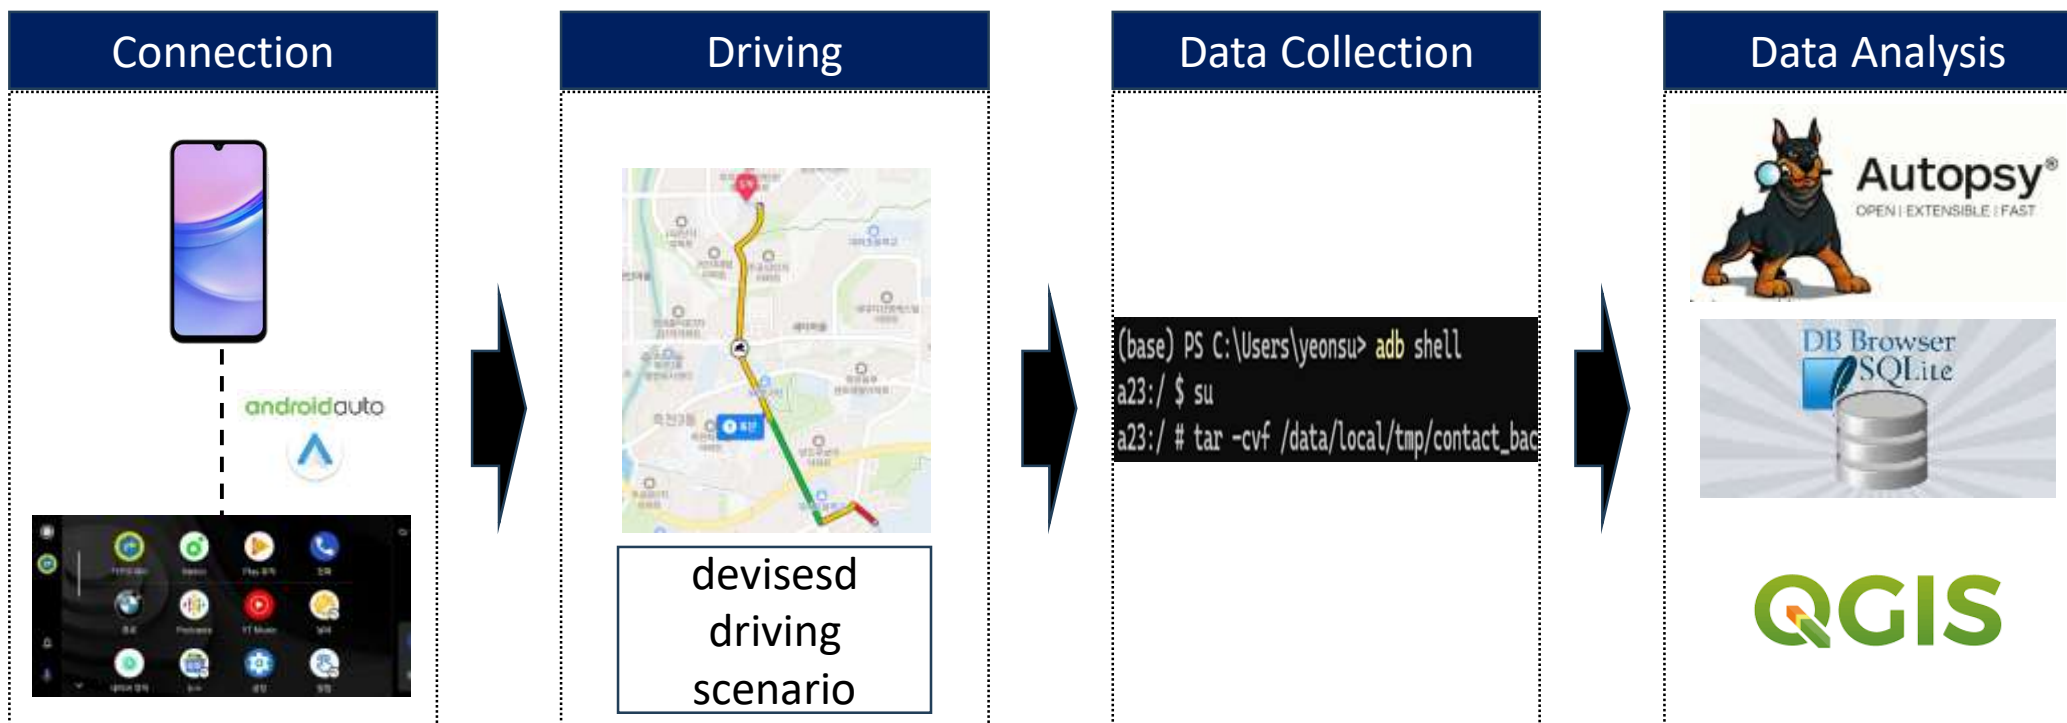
Connection

androidauto

Driving

devisesd driving scenario

Data Collection

(base) PS C:\Users\yeonsu> adb shell
a23:/ $ su
a23:/ # tar -cvf /data/local/tmp/contact_bac

Data Analysis

Autopsy®
OPEN | EXTENSIBLE | FAST

DB Browser SQLite

QGIS